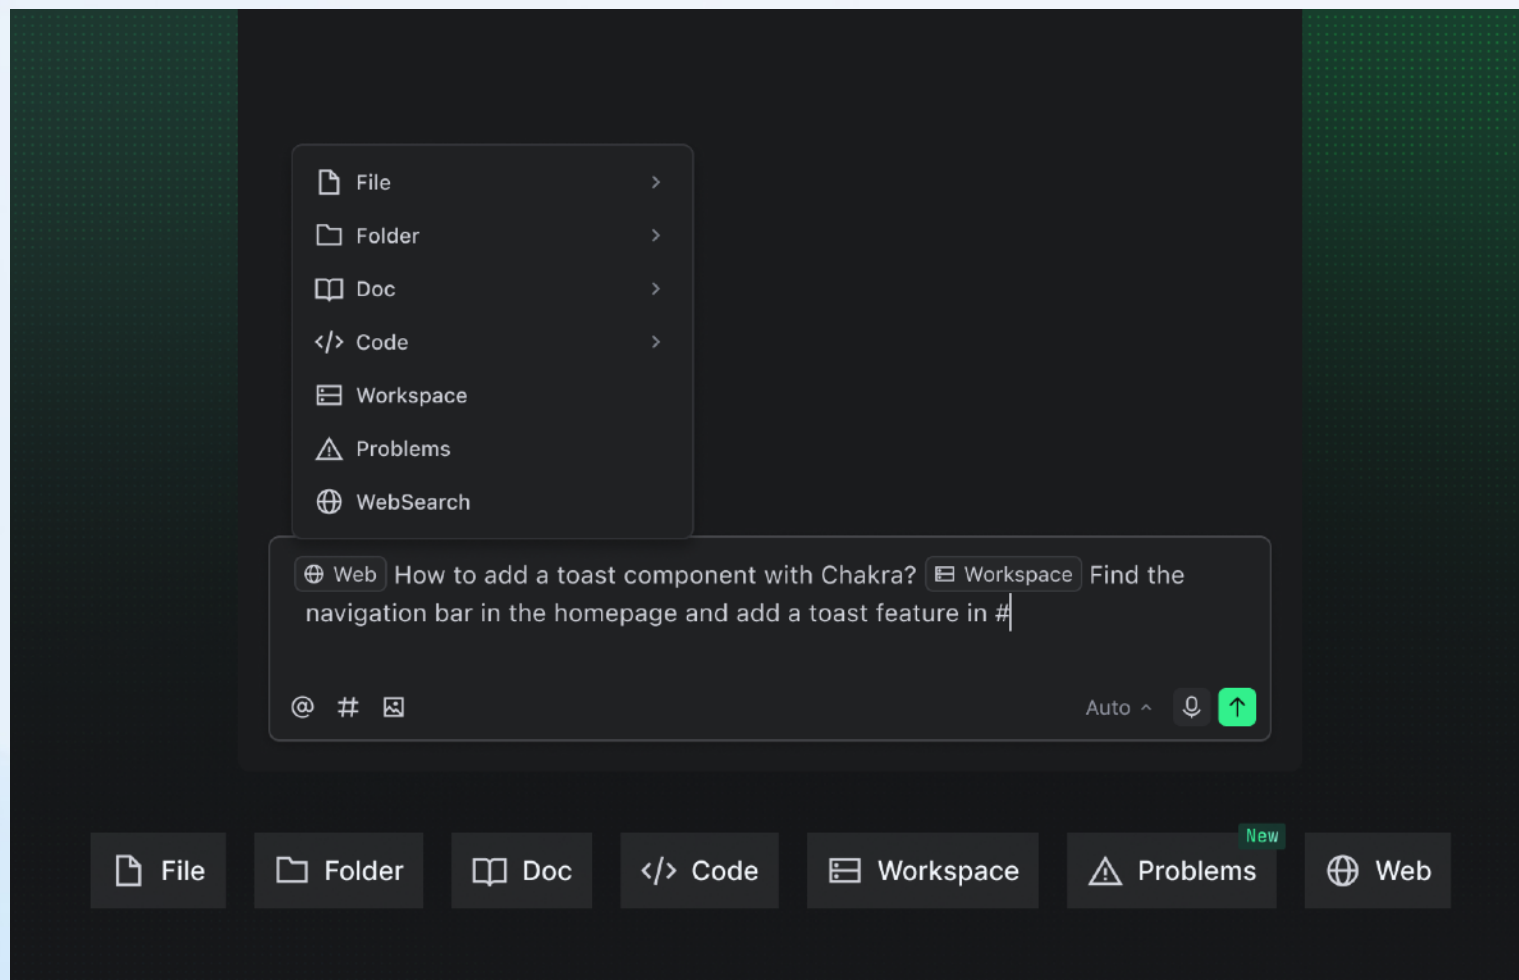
File
Folder
Doc
</> Code
Workspace
Problems
WebSearch

Web How to add a toast component with Chakra? Workspace Find the navigation bar in the homepage and add a toast feature in #

@ #
Auto

File
Folder
Doc
</> Code
Workspace
New
Problems
Web